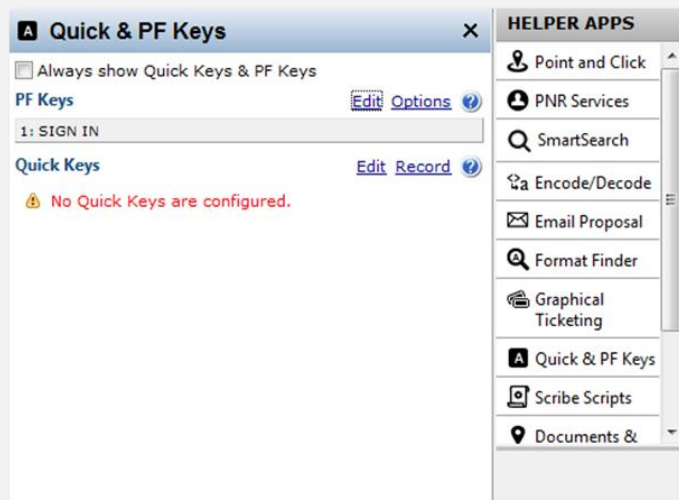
A Quick & PF Keys ×

Always show Quick Keys & PF Keys

PF Keys Edit Options ?

1: SIGN IN

Quick Keys Edit Record ?

No Quick Keys are configured.

HELPER APPS

Point and Click

PNR Services

SmartSearch

Encode/Decode

Email Proposal

Format Finder

Graphical Ticketing

Quick & PF Keys

Scribe Scripts

Documents &